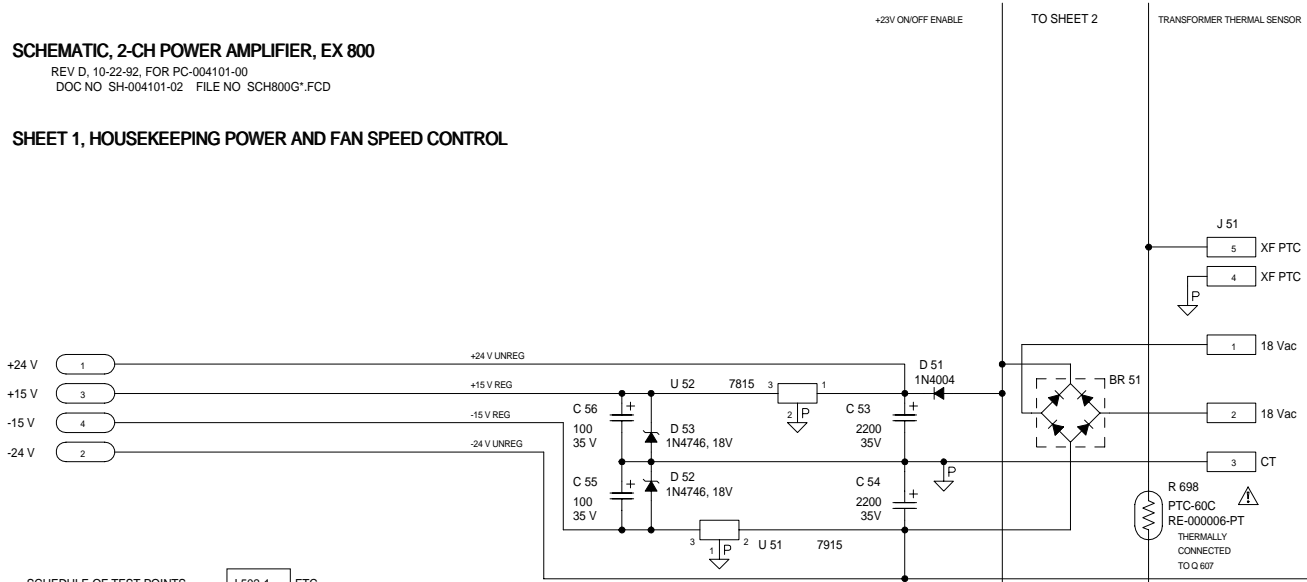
+23V ON/OFF ENABLE

TO SHEET 2

TRANSFORMER THERMAL SENSOR

SCHEMATIC, 2-CH POWER AMPLIFIER, EX 800

REV D, 10-22-92, FOR PC-004101-00
DOC NO SH-004101-02 FILE NO SCH800G*.FCD

SHEET 1, HOUSEKEEPING POWER AND FAN SPEED CONTROL

J 51

5 XF PTC

4 XF PTC

P

+24 V 1 +24 V UNREG

+15 V 3 +15 V REG

-15 V 4 -15 V REG

-24 V 2 -24 V UNREG

D 51
1N4004

1 18 Vac

BR 51

U 52 7815 3 1

2 P

C 56
100
35 V

D 53
1N4746, 18V

C 53
2200
35V

2 18 Vac

P

3 CT

C 55
100
35 V

D 52
1N4746, 18V

C 54
2200
35V

3 1 P 2 U 51 7915

R 698
PTC-60C
RE-000006-PT
THERMALLY
CONNECTED
TO Q 607

SCHEDULE OF TEST POINTS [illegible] ETC